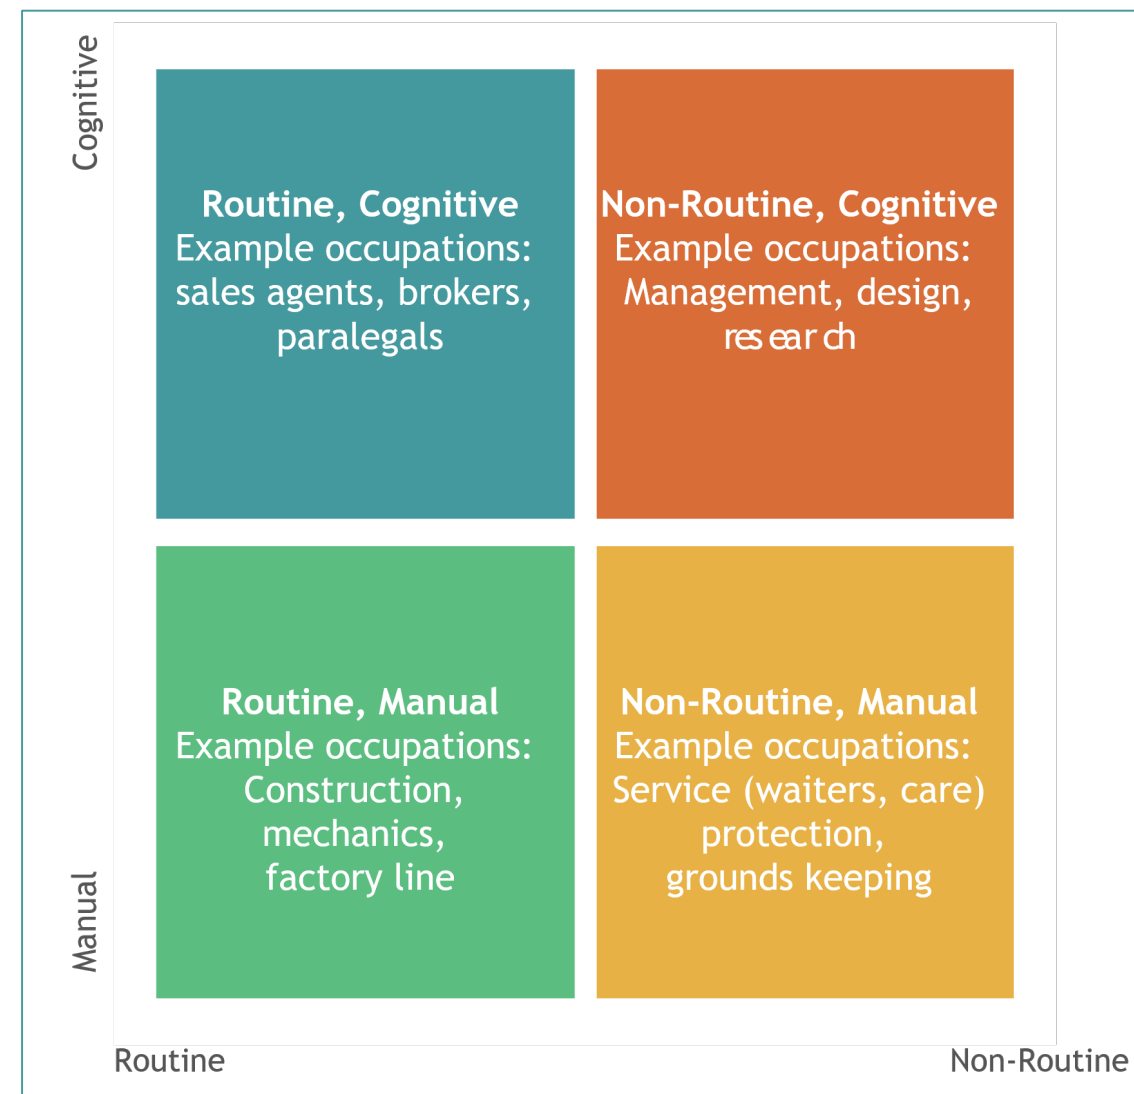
Cognitive

Routine, Cognitive
Example occupations: sales agents, brokers, paralegals

Non-Routine, Cognitive
Example occupations: Management, design, research

Routine, Manual
Example occupations: Construction, mechanics, factory line

Non-Routine, Manual
Example occupations: Service (waiters, care) protection, grounds keeping

Manual

Routine

Non-Routine